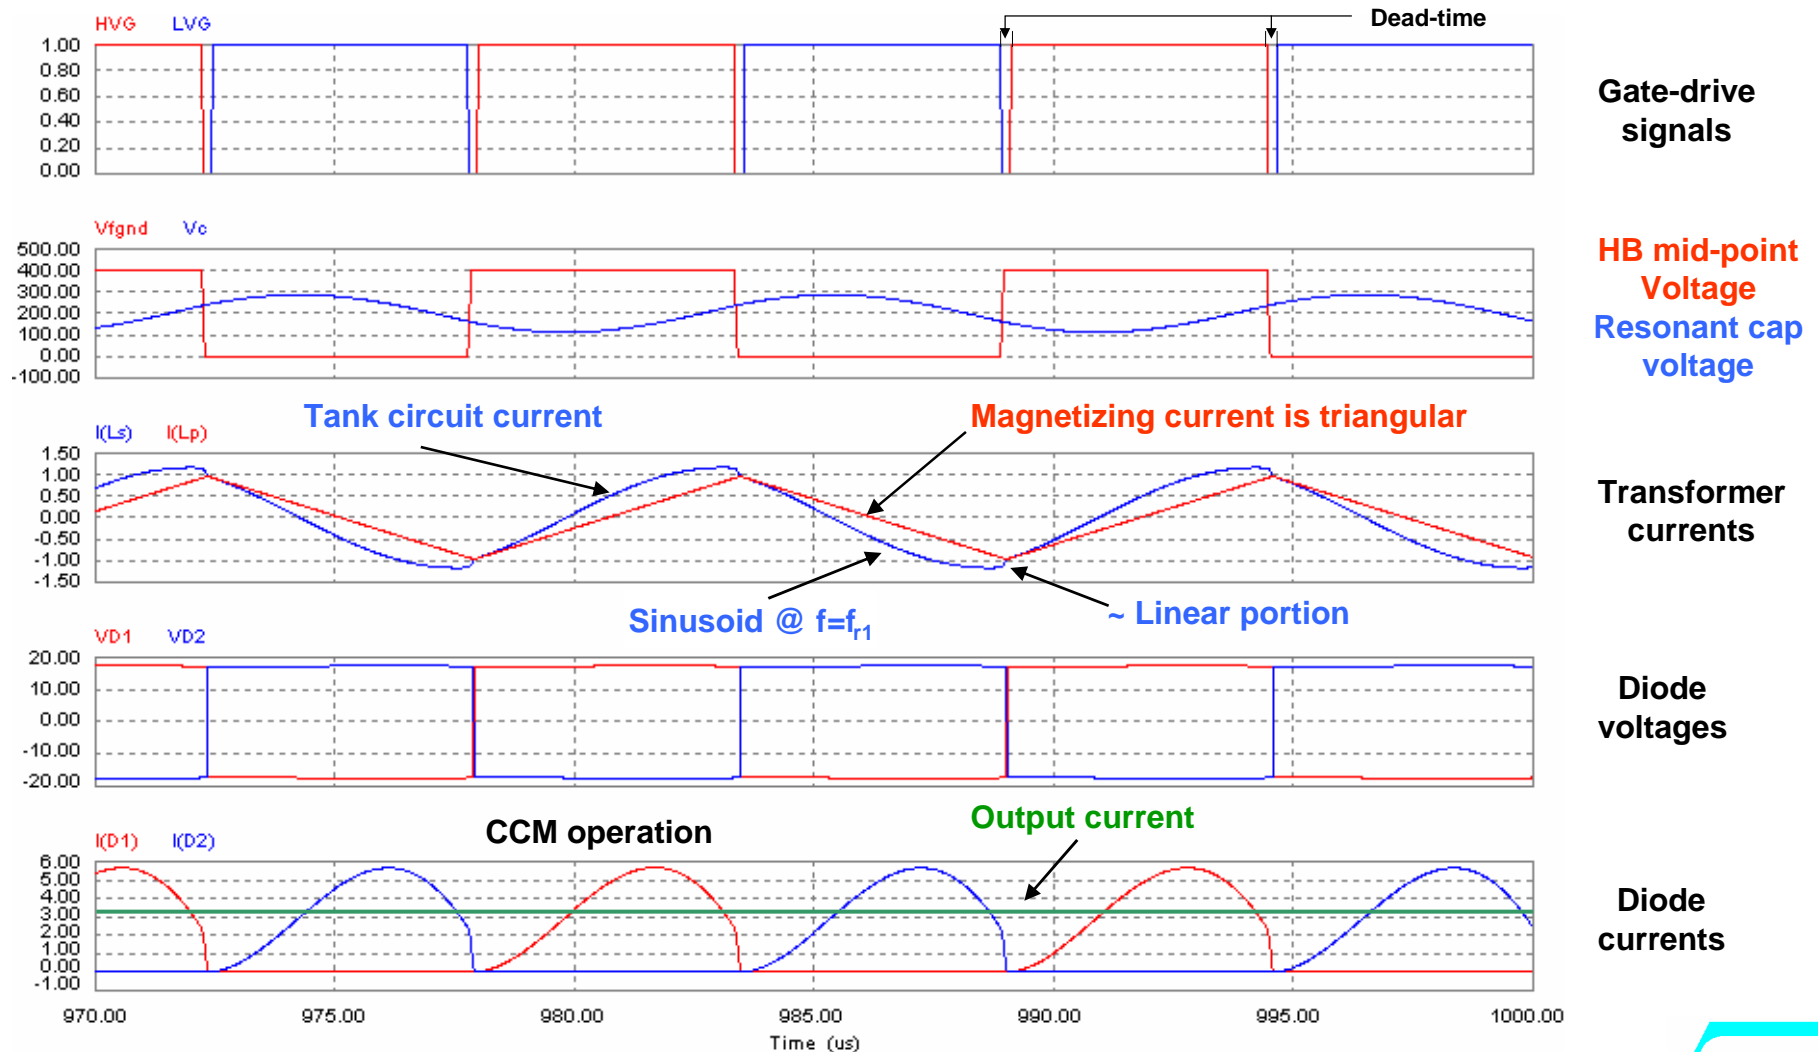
HVG LVG

Dead-time

1.00
0.80
0.60
0.40
0.20
0.00

Gate-drive signals

Vfgnd Vc

500.00
400.00
300.00
200.00
100.00
0.00
-100.00

HB mid-point Voltage
Resonant cap voltage

Tank circuit current

Magnetizing current is triangular

I(Ls) I(Lp)

1.50
1.00
0.50
0.00
-0.50
-1.00
-1.50

Transformer currents

Sinusoid @ $f=f_{r1}$

~ Linear portion

VD1 VD2

20.00
10.00
0.00
-10.00
-20.00

Diode voltages

CCM operation

Output current

I(D1) I(D2)

6.00
5.00
4.00
3.00
2.00
1.00
0.00
-1.00

Diode currents

970.00 975.00 980.00 985.00 990.00 995.00 1000.00
Time (us)